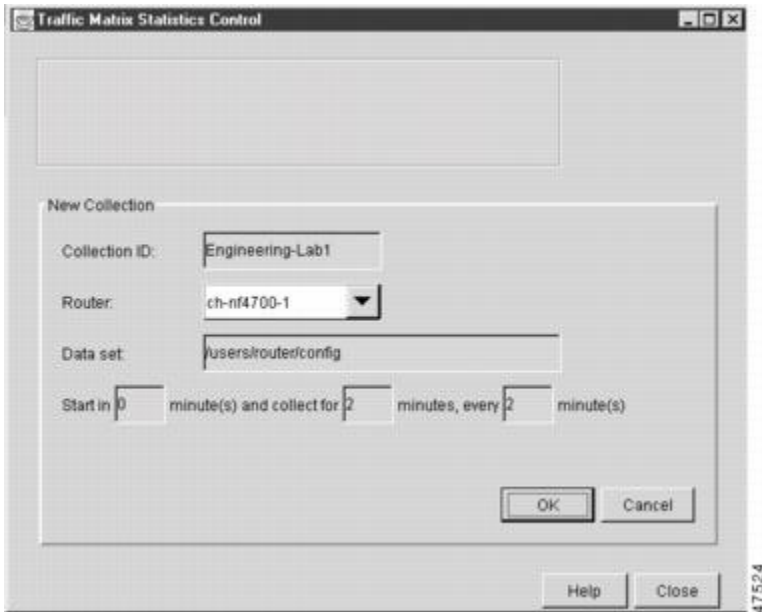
Traffic Matrix Statistics Control

New Collection

Collection ID: Engineering-Lab1

Router: ch-nf4700-1

Data set: /users/router/config

Start in 0 minute(s) and collect for 2 minutes, every 2 minute(s)

OK Cancel

Help Close

47524